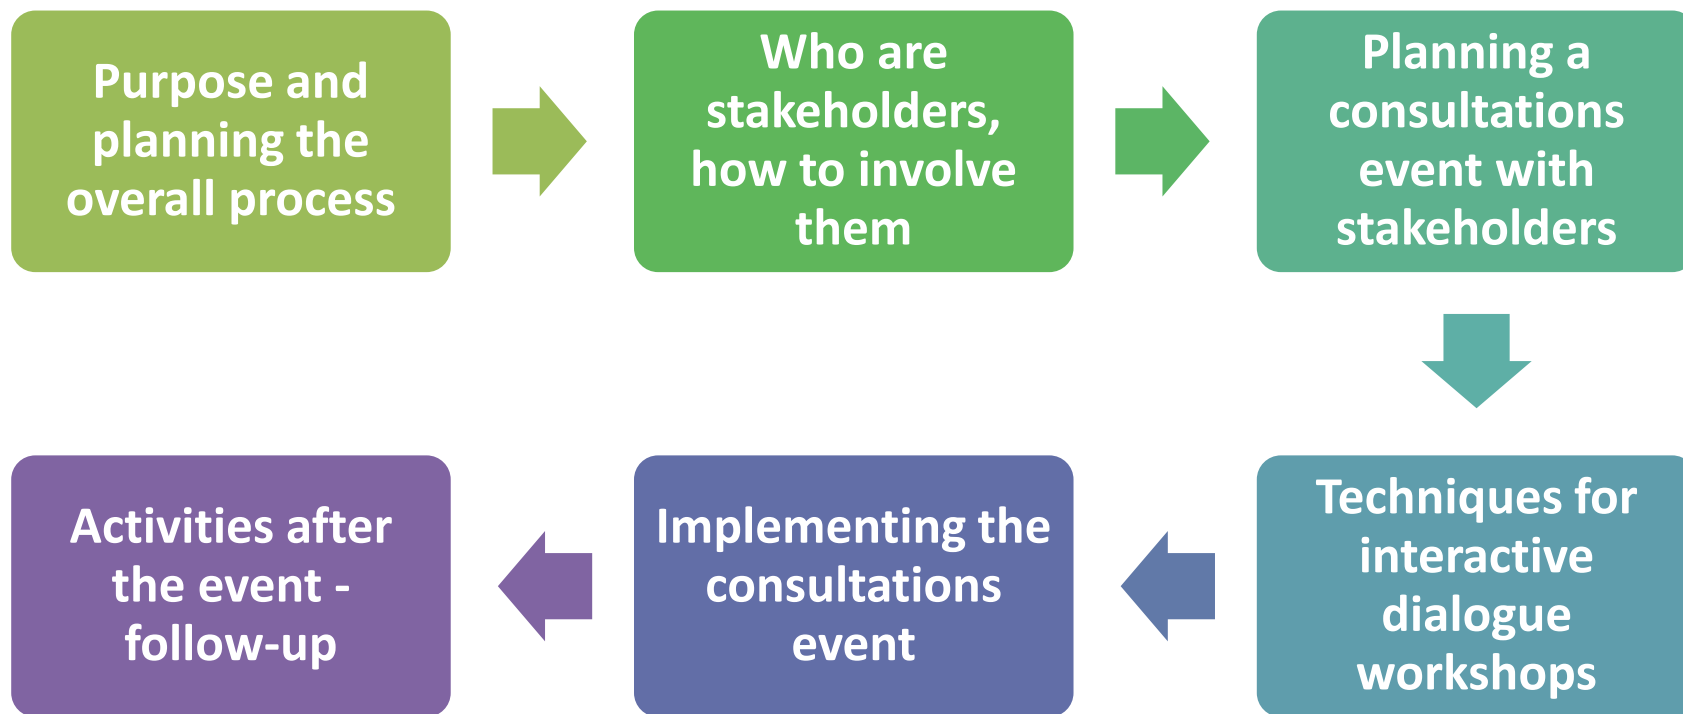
Purpose and planning the overall process

Who are stakeholders, how to involve them

Planning a consultations event with stakeholders

Techniques for interactive dialogue workshops

Implementing the consultations event

Activities after the event - follow-up